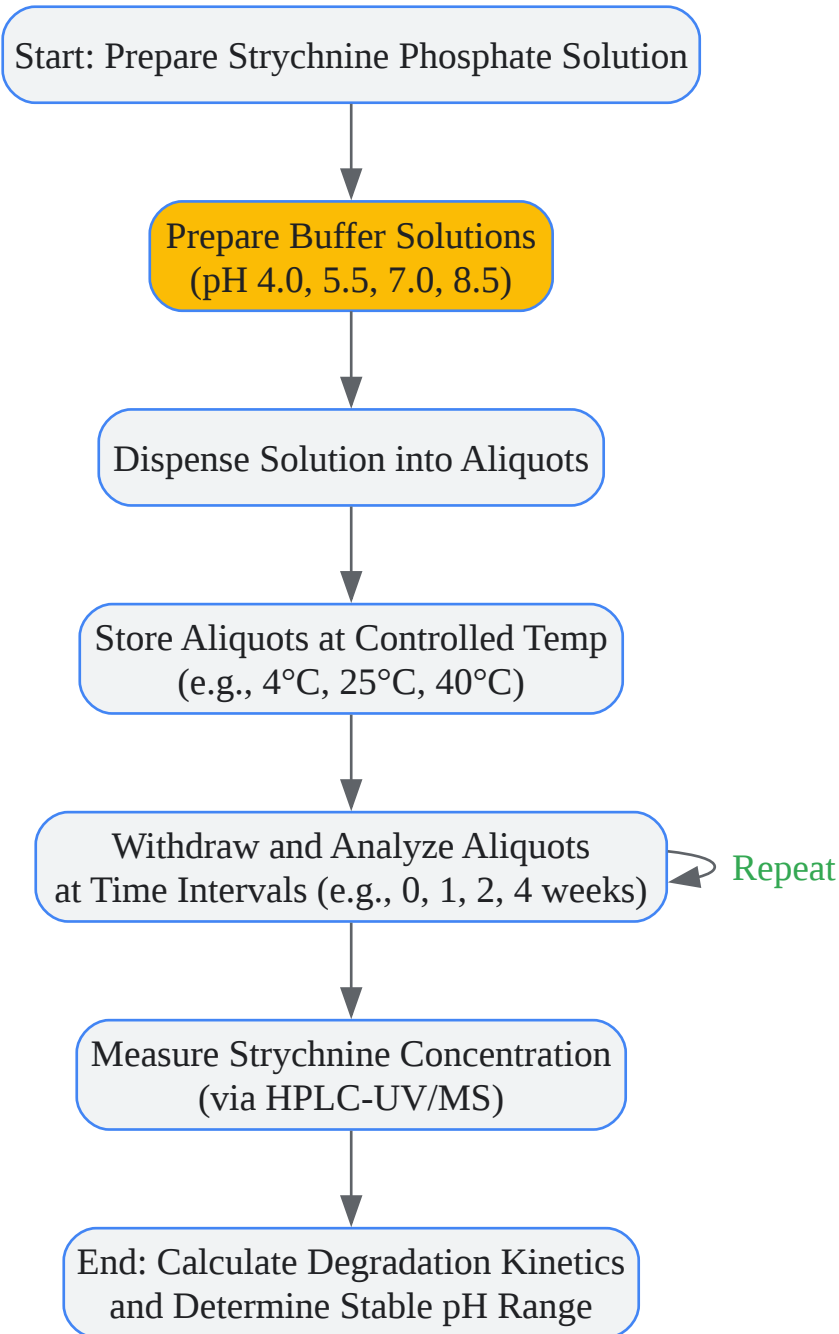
Start: Prepare Strychnine Phosphate Solution

Prepare Buffer Solutions (pH 4.0, 5.5, 7.0, 8.5)

Dispense Solution into Aliquots

Store Aliquots at Controlled Temp (e.g., 4°C, 25°C, 40°C)

Withdraw and Analyze Aliquots at Time Intervals (e.g., 0, 1, 2, 4 weeks)

Repeat

Measure Strychnine Concentration (via HPLC-UV/MS)

End: Calculate Degradation Kinetics and Determine Stable pH Range